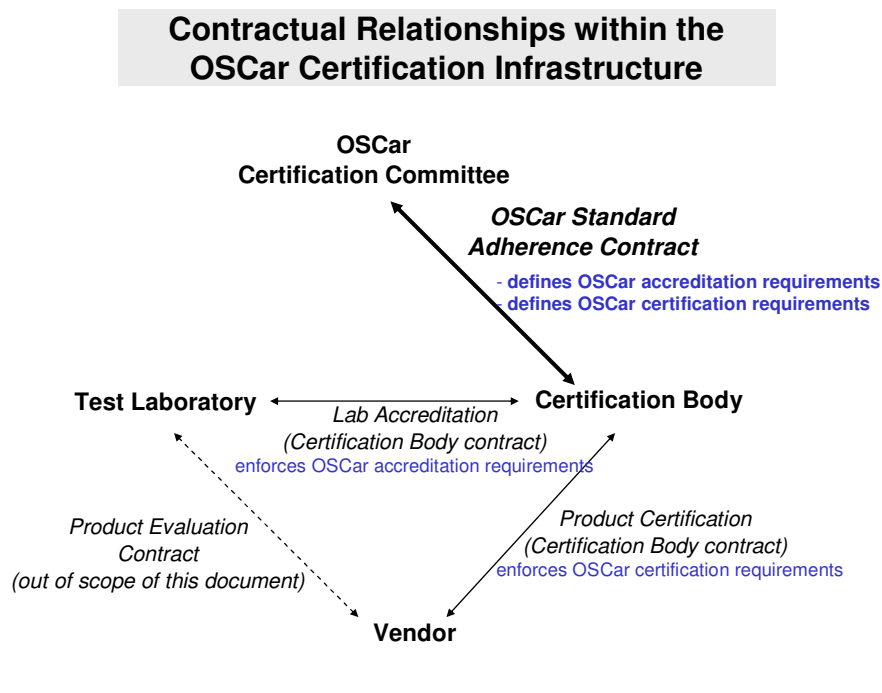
Contractual Relationships within the OSCar Certification Infrastructure

OSCar
Certification Committee

OSCar Standard
Adherence Contract

- defines OSCar accreditation requirements
- defines OSCar certification requirements

Test Laboratory

Lab Accreditation
(Certification Body contract)
enforces OSCar accreditation requirements

Certification Body

Product Evaluation
Contract
(out of scope of this document)

Product Certification
(Certification Body contract)
enforces OSCar certification requirements

Vendor